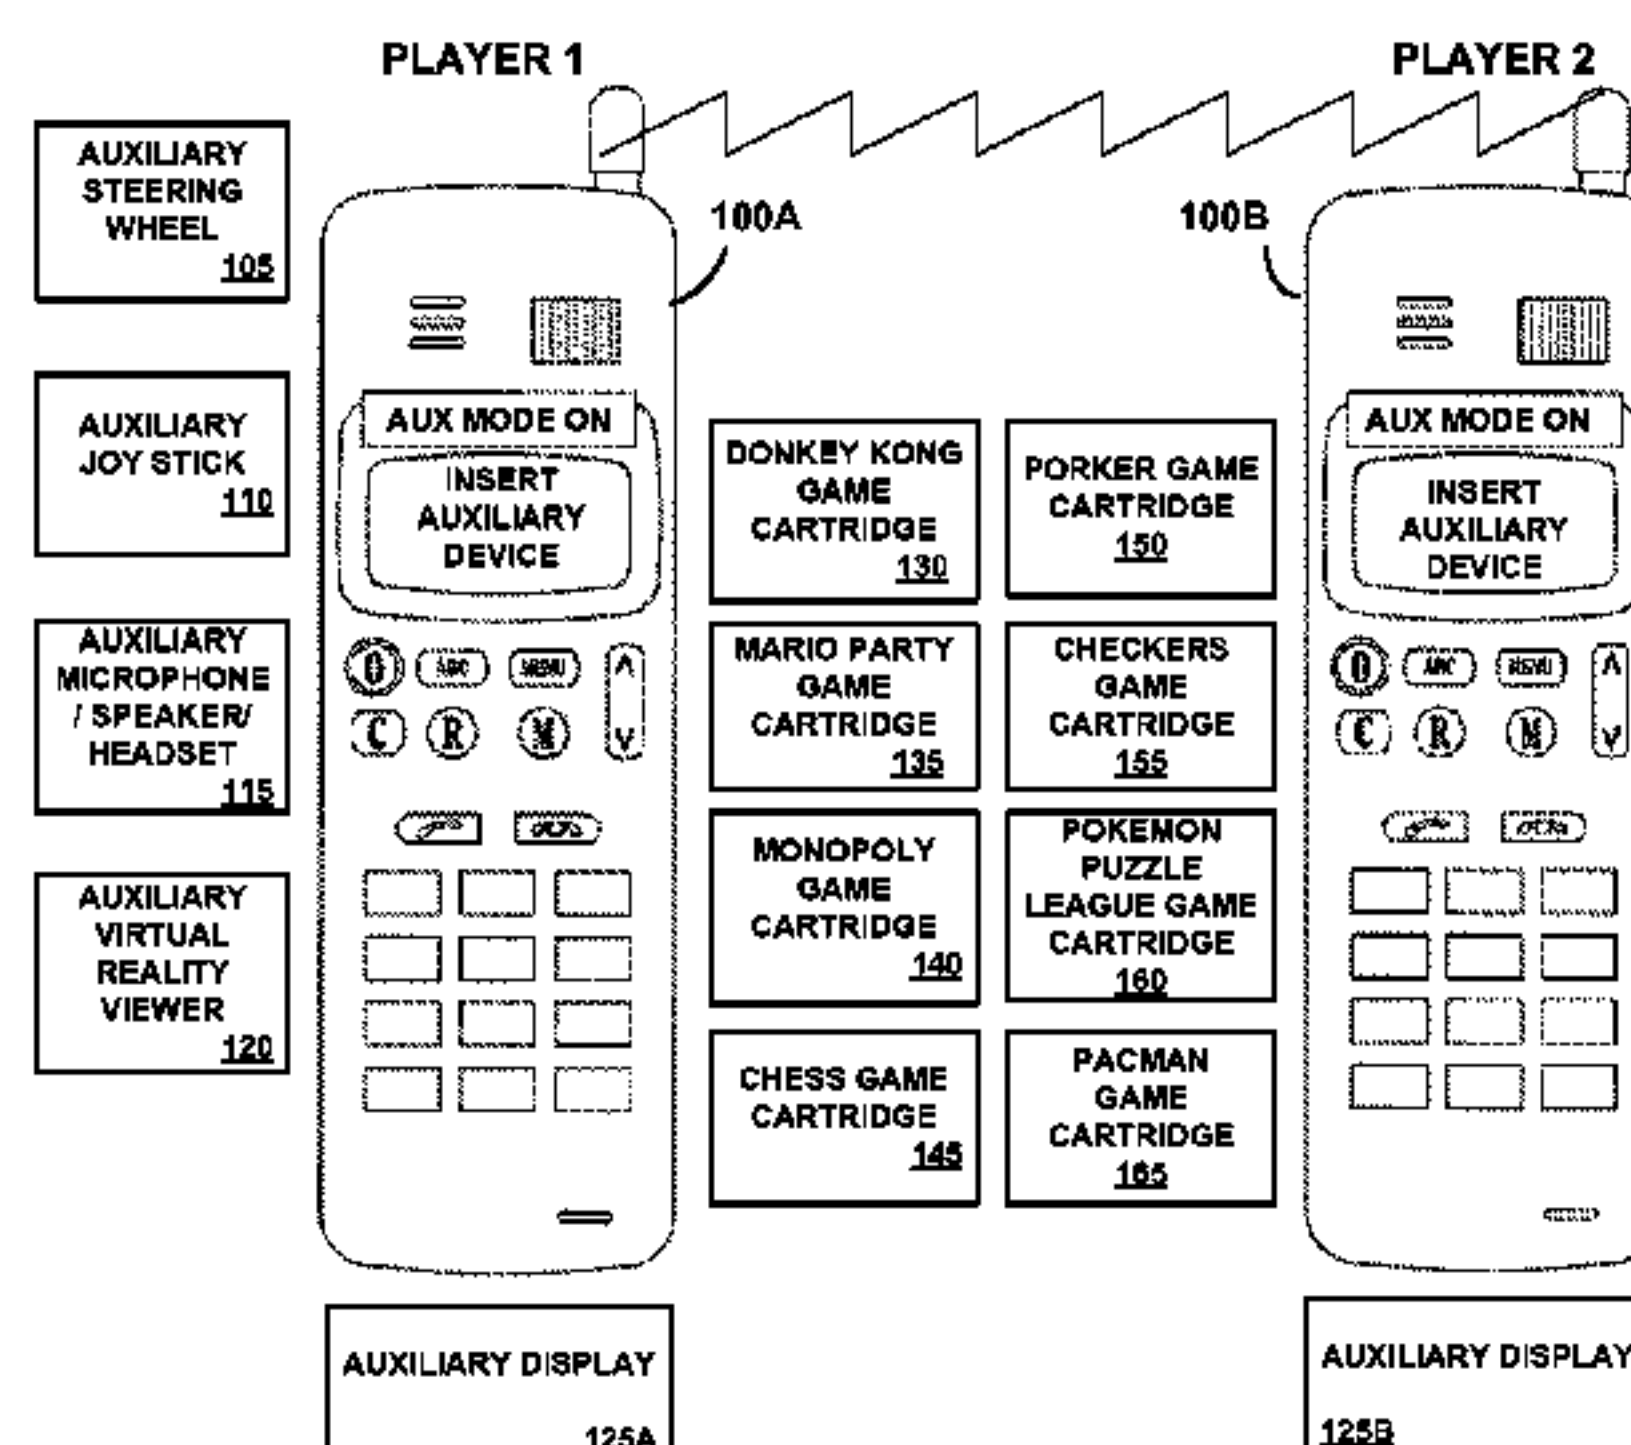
PLAYER 1

PLAYER 2

AUXILIARY STEERING WHEEL 105

AUXILIARY JOY STICK 110

AUXILIARY MICROPHONE / SPEAKER/ HEADSET 115

AUXILIARY VIRTUAL REALITY VIEWER 120

100A

AUX MODE ON

INSERT AUXILIARY DEVICE

ABC MENU

C R M

AUXILIARY DISPLAY 125A

DONKEY KONG GAME CARTRIDGE 130

MARIO PARTY GAME CARTRIDGE 135

MONOPOLY GAME CARTRIDGE 140

CHESS GAME CARTRIDGE 145

PORKER GAME CARTRIDGE 150

CHECKERS GAME CARTRIDGE 155

POKEMON PUZZLE LEAGUE GAME CARTRIDGE 160

PACMAN GAME CARTRIDGE 165

100B

AUX MODE ON

INSERT AUXILIARY DEVICE

ABC MENU

C R M

AUXILIARY DISPLAY 125B